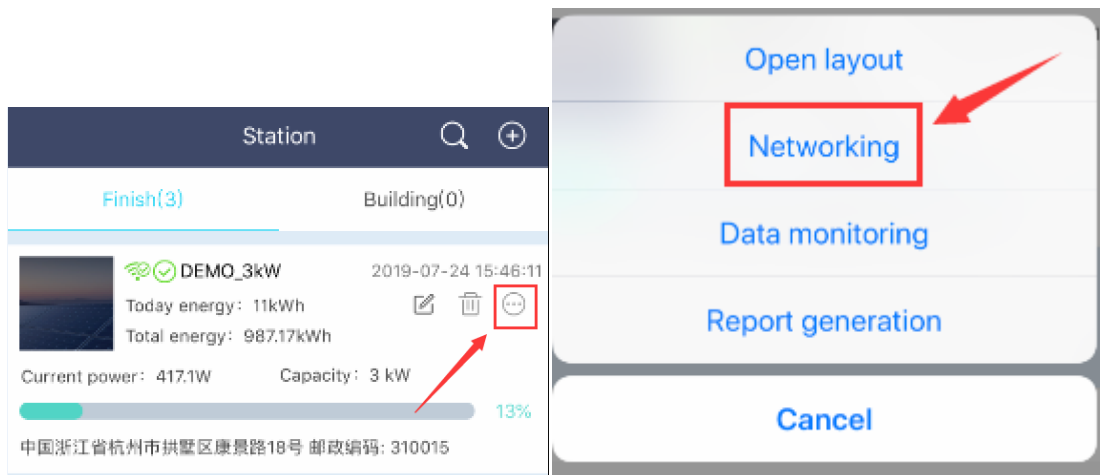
Station

Finish(3)

Building(0)

DEMO_3kW

2019-07-24 15:46:11

Today energy：11kWh

Total energy：987.17kWh

Current power：417.1W

Capacity：3 kW

13%

中国浙江省杭州市拱墅区康景路18号 邮政编码: 310015

Open layout

Networking

Data monitoring

Report generation

Cancel